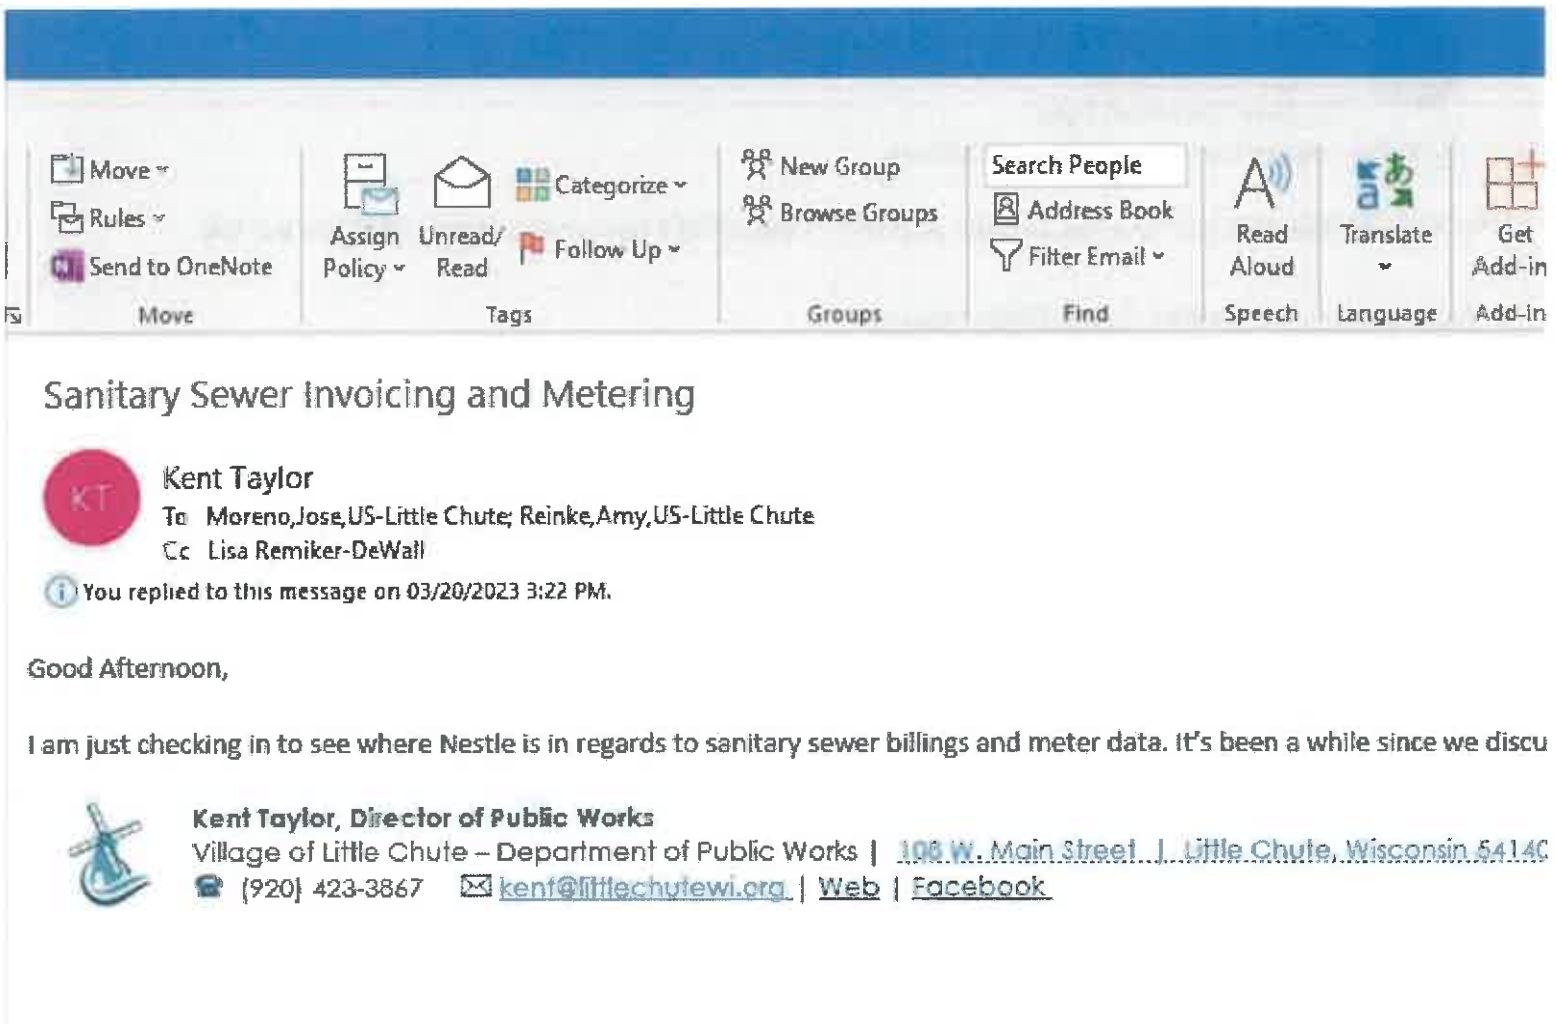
Move
Rules
Send to OneNote
Move

Assign Policy
Unread/ Read
Categorize
Follow Up
Tags

New Group
Browse Groups
Groups

Search People
Address Book
Filter Email
Find

Read Aloud
Speech

Translate
Language

Get Add-in
Add-in

Sanitary Sewer Invoicing and Metering

KT
Kent Taylor
To Moreno,Jose,US-Little Chute; Reinke,Amy,US-Little Chute
Cc Lisa Remiker-DeWall

You replied to this message on 03/20/2023 3:22 PM.

Good Afternoon,

I am just checking in to see where Nestle is in regards to sanitary sewer billings and meter data. It's been a while since we discu

Kent Taylor, Director of Public Works
Village of Little Chute – Department of Public Works | 108 W. Main Street | Little Chute, Wisconsin 5414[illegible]
(920) 423-3867 kent@littlechutewi.org | Web | Facebook